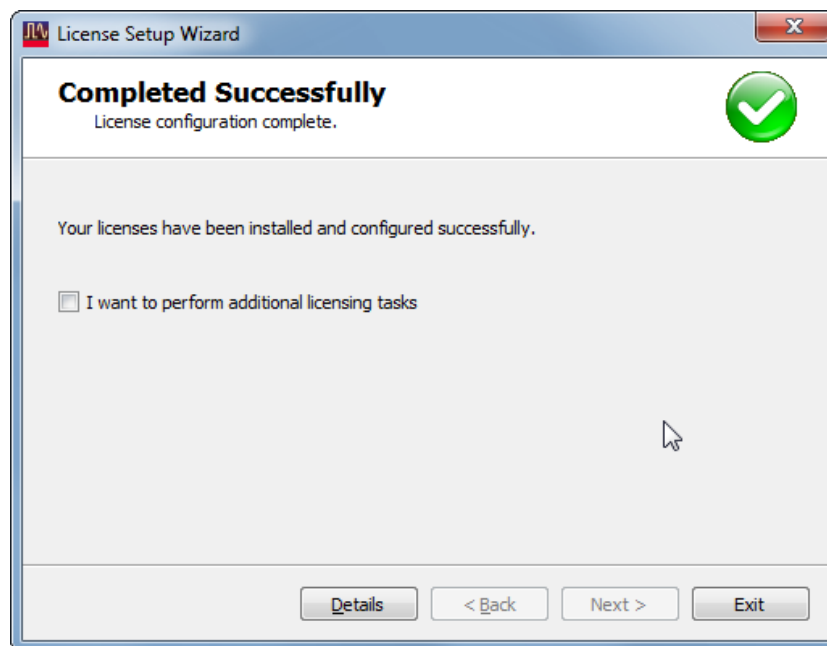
License Setup Wizard

Completed Successfully
License configuration complete.

Your licenses have been installed and configured successfully.

I want to perform additional licensing tasks

Details
< Back
Next >
Exit